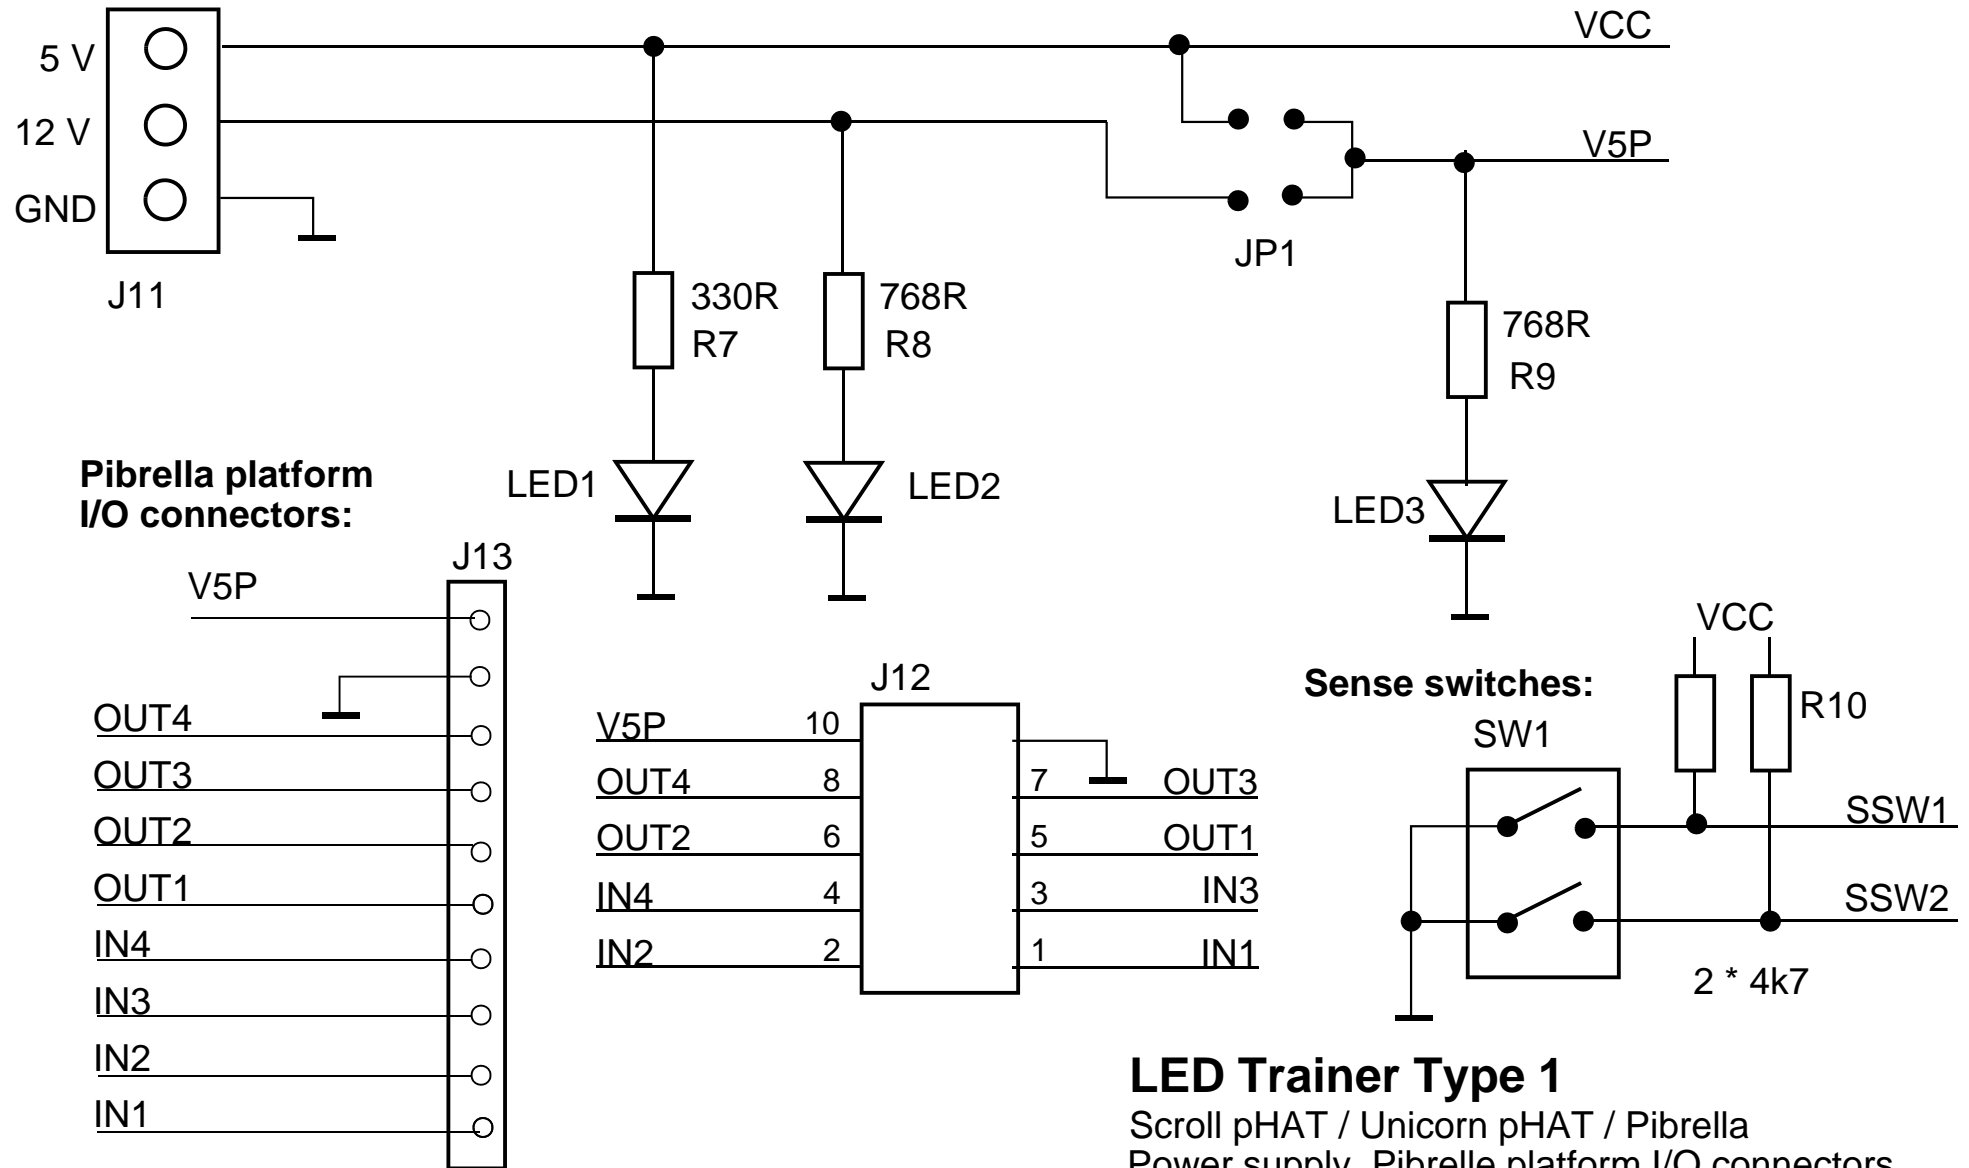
5 V
12 V
GND
J11

VCC
V5P
JP1

330R
R7
768R
R8
768R
R9

LED1
LED2
LED3

Pibrella platform I/O connectors:

J13
V5P
OUT4
OUT3
OUT2
OUT1
IN4
IN3
IN2
IN1

J12
V5P 10
OUT4 8
OUT2 6
IN4 4
IN2 2
7 OUT3
5 OUT1
3 IN3
1 IN1

VCC
Sense switches:
SW1
R10
SSW1
SSW2
2 * 4k7

LED Trainer Type 1
Scroll pHAT / Unicorn pHAT / Pibrella
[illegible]